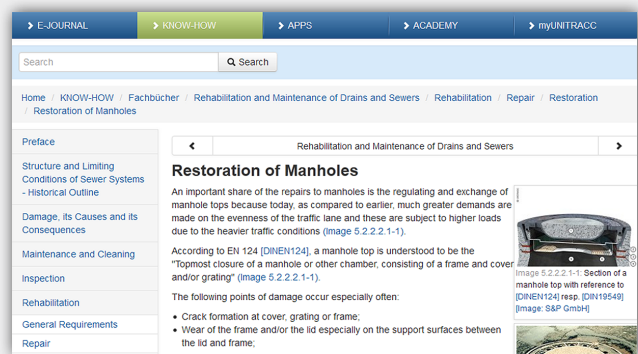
E-JOURNAL KNOW-HOW APPS ACADEMY myUNITRACC

Search Search

Home / KNOW-HOW / Fachbücher / Rehabilitation and Maintenance of Drains and Sewers / Rehabilitation / Repair / Restoration / Restoration of Manholes

Preface

Structure and Limiting Conditions of Sewer Systems - Historical Outline

Damage, its Causes and its Consequences

Maintenance and Cleaning

Inspection

Rehabilitation

General Requirements

Repair

Rehabilitation and Maintenance of Drains and Sewers

Restoration of Manholes

An important share of the repairs to manholes is the regulating and exchange of manhole tops because today, as compared to earlier, much greater demands are made on the evenness of the traffic lane and these are subject to higher loads due to the heavier traffic conditions (Image 5.2.2.2.1-1).

According to EN 124 [DINEN124], a manhole top is understood to be the "Topmost closure of a manhole or other chamber, consisting of a frame and cover and/or grating" (Image 5.2.2.2.1-1).

The following points of damage occur especially often:

• Crack formation at cover, grating or frame;
• Wear of the frame and/or the lid especially on the support surfaces between the lid and frame;

Image 5.2.2.2.1-1: Section of a manhole top with reference to [DINEN124] resp. [DIN19549] [Image: S&P GmbH]